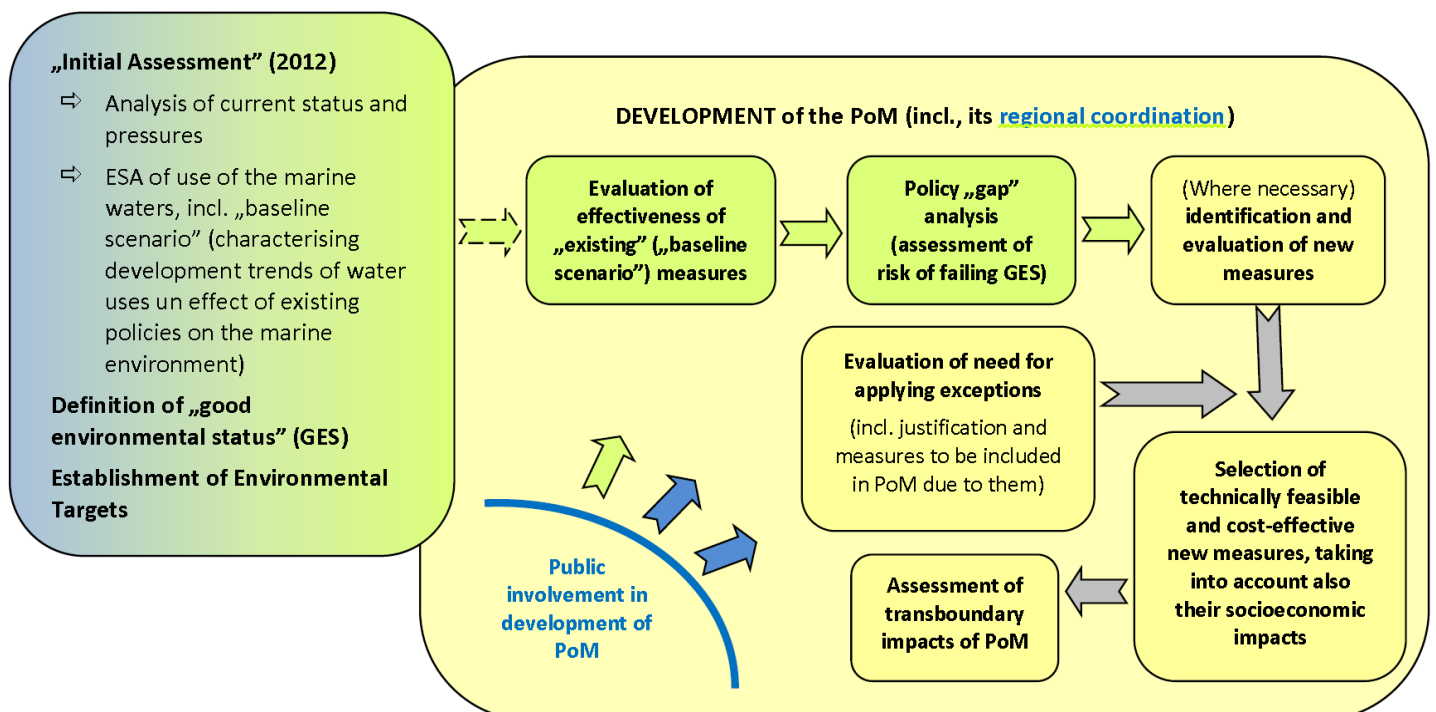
„Initial Assessment" (2012)

Analysis of current status and pressures

ESA of use of the marine waters, incl. „baseline scenario" (characterising development trends of water uses un effect of existing policies on the marine environment)

Definition of „good environmental status" (GES)

Establishment of Environmental Targets

DEVELOPMENT of the PoM (incl., its regional coordination)

Evaluation of effectiveness of „existing" („baseline scenario") measures

Policy „gap" analysis (assessment of risk of failing GES)

(Where necessary) identification and evaluation of new measures

Evaluation of need for applying exceptions

(incl. justification and measures to be included in PoM due to them)

Selection of technically feasible and cost-effective new measures, taking into account also their socioeconomic impacts

Assessment of transboundary impacts of PoM

Public involvement in development of PoM